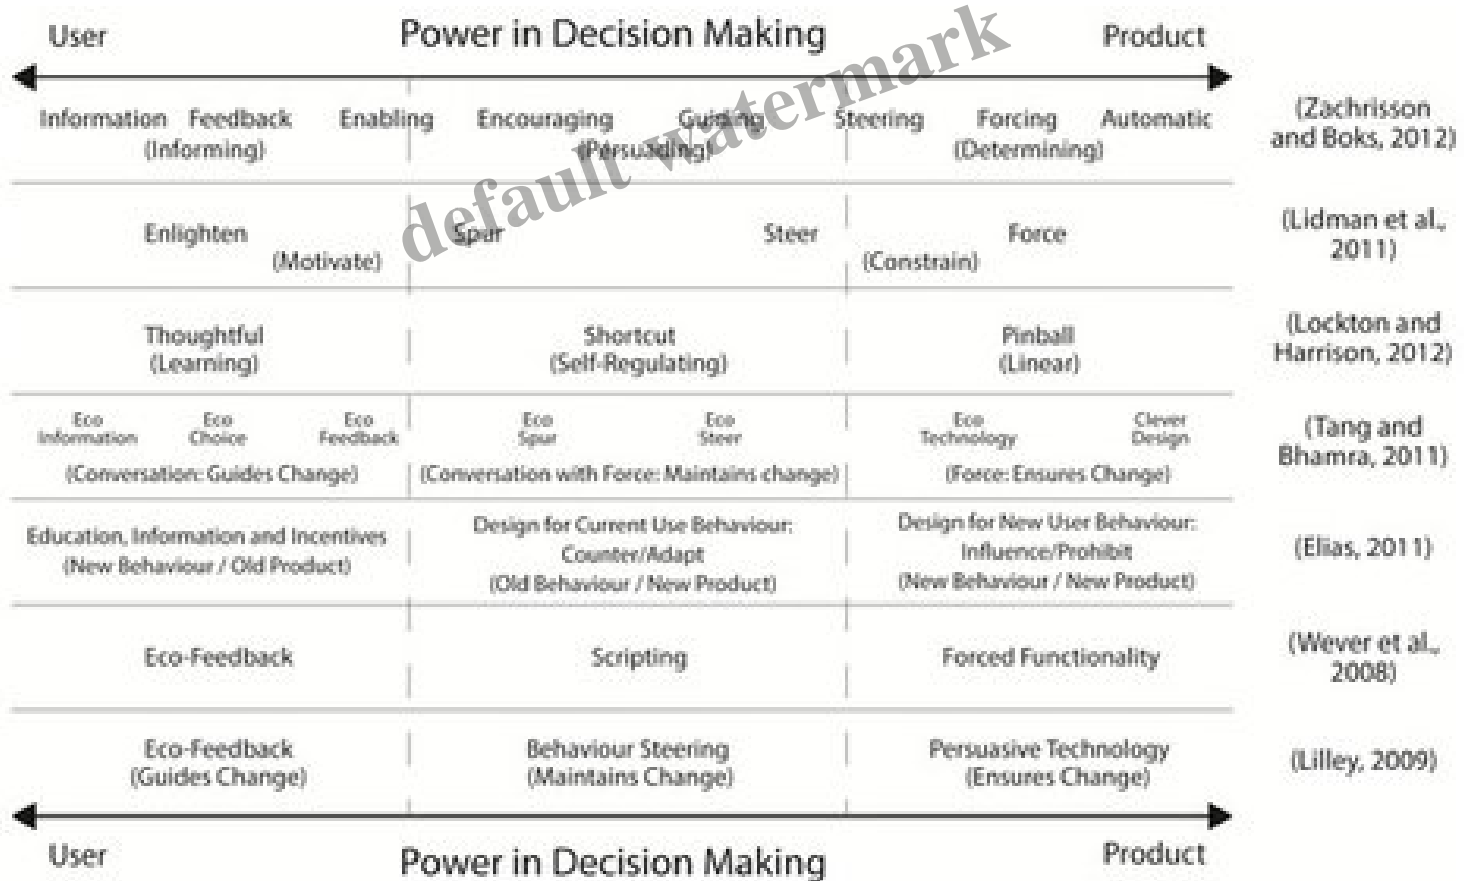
User Power in Decision Making Product

Information Feedback (Informing) Enabling Encouraging Guiding (Persuading) Steering Forcing Automatic (Determining) (Zachrisson and Boks, 2012)

Enlighten (Motivate) Spur Steer (Constrain) Force (Lidman et al., 2011)

Thoughtful (Learning) Shortcut (Self-Regulating) Pinball (Linear) (Lockton and Harrison, 2012)

Eco Information Eco Choice Eco Feedback (Conversation: Guides Change) Eco Spur Eco Steer (Conversation with Force: Maintains change) Eco Technology Clever Design (Force: Ensures Change) (Tang and Bhamra, 2011)

Education, Information and Incentives (New Behaviour / Old Product) Design for Current Use Behaviour: Counter/Adapt (Old Behaviour / New Product) Design for New User Behaviour: Influence/Prohibit (New Behaviour / New Product) (Elias, 2011)

Eco-Feedback Scripting Forced Functionality (Wever et al., 2008)

Eco-Feedback (Guides Change) Behaviour Steering (Maintains Change) Persuasive Technology (Ensures Change) (Lilley, 2009)

User Power in Decision Making Product

default watermark